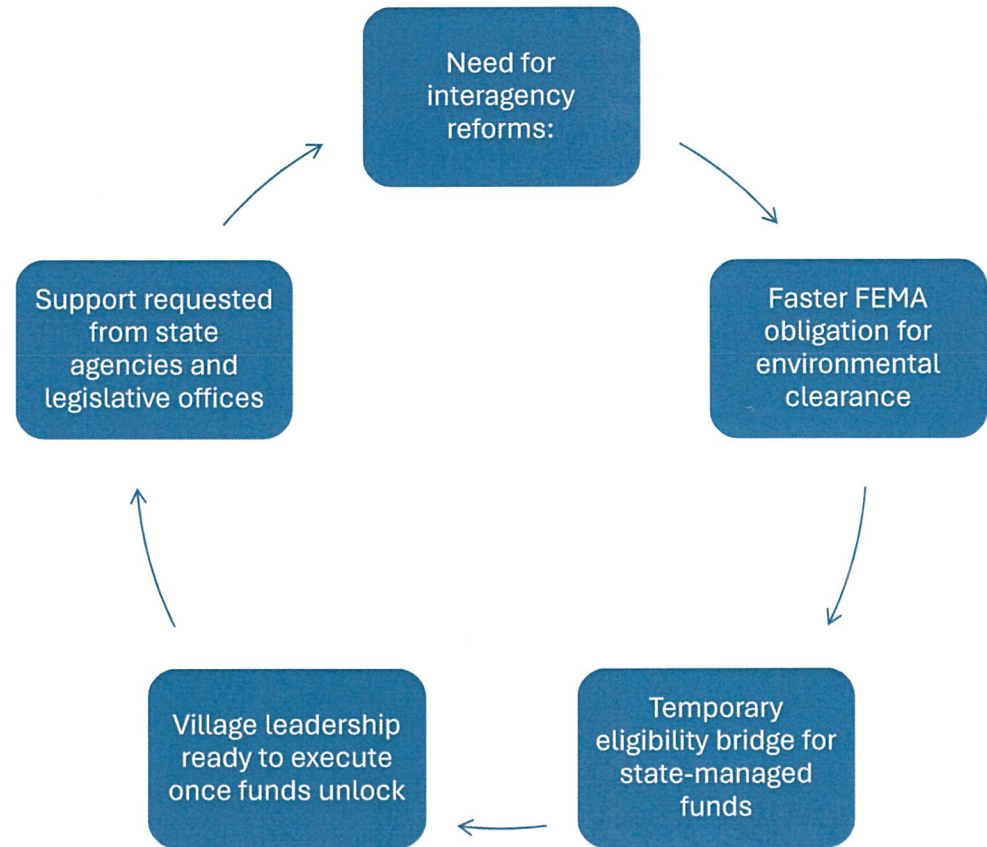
Need for interagency reforms:

Faster FEMA obligation for environmental clearance

Temporary eligibility bridge for state-managed funds

Village leadership ready to execute once funds unlock

Support requested from state agencies and legislative offices